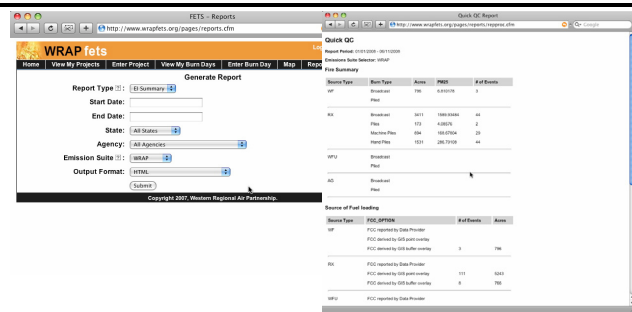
FETS - Reports

http://www.wrapfets.org/pages/reports.cfm

WRAP fets

Log

Home | View My Projects | Enter Project | View My Burn Days | Enter Burn Day | Map | Repo

Generate Report

Report Type: EI Summary

Start Date:

End Date:

State: All States

Agency: All Agencies

Emission Suite: WRAP

Output Format: HTML

Submit

Copyright 2007, Western Regional Air Partnership.

Quick QC Report

http://www.wrapfets.org/pages/rpt/qcrep.cfm

Google

Quick QC

Report Period: 01/01/2008 - 06/11/2008

Emissions Suite Selector: WRAP

Fire Summary

| Source Type | Burn Type | Acres | PM25 | # of Events |
|---|---|---|---|---|
| WF | Broadcast | 796 | 6.010176 | 3 |
| | Piled | | | |
| RX | Broadcast | 5411 | 1999.93444 | 44 |
| | Piles | 173 | 4.08576 | 2 |
| | Machine Piles | 894 | 169.07804 | 23 |
| | Hand Piles | 1531 | 286.73108 | 44 |
| WFU | Broadcast | | | |
| | Piled | | | |
| AG | Broadcast | | | |
| | Piled | | | |

Source of Fuel loading

| Source Type | FCC_OPTION | # of Events | Acres |
|---|---|---|---|
| WF | FCC reported by Data Provider | | |
| | FCC derived by GIS point overlay | | |
| | FCC derived by GIS buffer overlay | 3 | 796 |
| RX | FCC reported by Data Provider | | |
| | FCC derived by GIS point overlay | 111 | 5243 |
| | FCC derived by GIS buffer overlay | 6 | 766 |
| WFU | FCC reported by Data Provider | | |